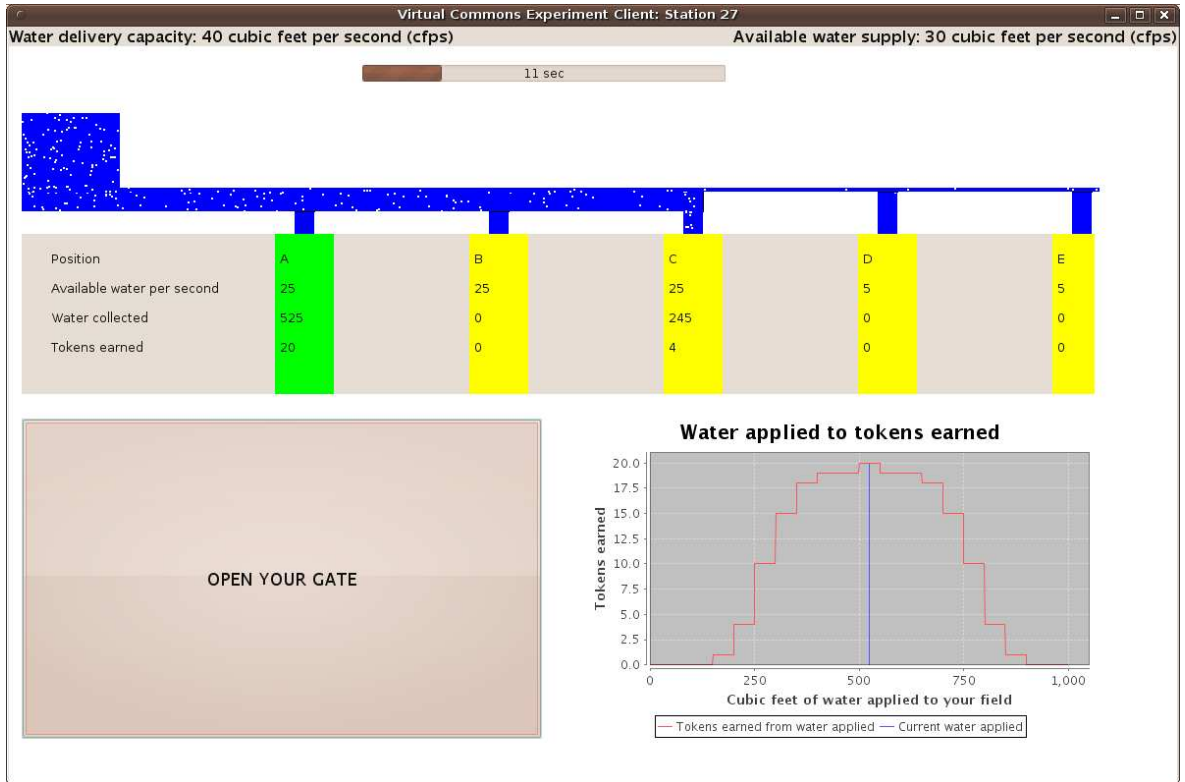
Virtual Commons Experiment Client: Station 27

Water delivery capacity: 40 cubic feet per second (cfps)

Available water supply: 30 cubic feet per second (cfps)

11 sec

| Position | A | B | C | D | E |
|---|---|---|---|---|---|
| Available water per second | 25 | 25 | 25 | 5 | 5 |
| Water collected | 525 | 0 | 245 | 0 | 0 |
| Tokens earned | 20 | 0 | 4 | 0 | 0 |

OPEN YOUR GATE

Water applied to tokens earned

Tokens earned

20.0
17.5
15.0
12.5
10.0
7.5
5.0
2.5
0.0

0
250
500
750
1,000

Cubic feet of water applied to your field

Tokens earned from water applied
Current water applied